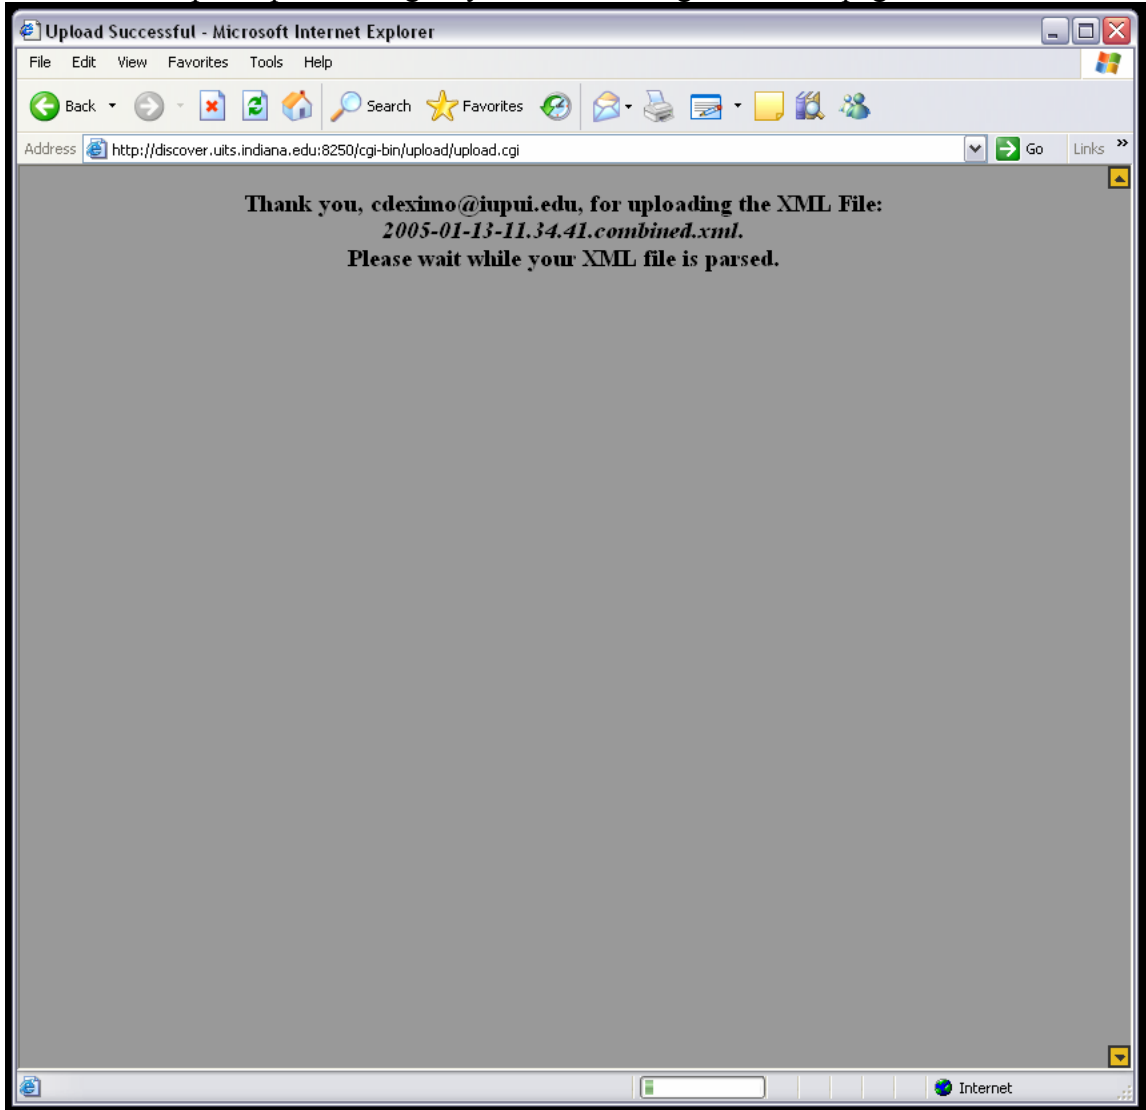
Upload Successful - Microsoft Internet Explorer

File Edit View Favorites Tools Help

Back Search Favorites

Address http://discover.uits.indiana.edu:8250/cgi-bin/upload/upload.cgi Go Links »

Thank you, cdeximo@iupui.edu, for uploading the XML File:
*2005-01-13-11.34.41.combined.xml*.
Please wait while your XML file is parsed.

Internet